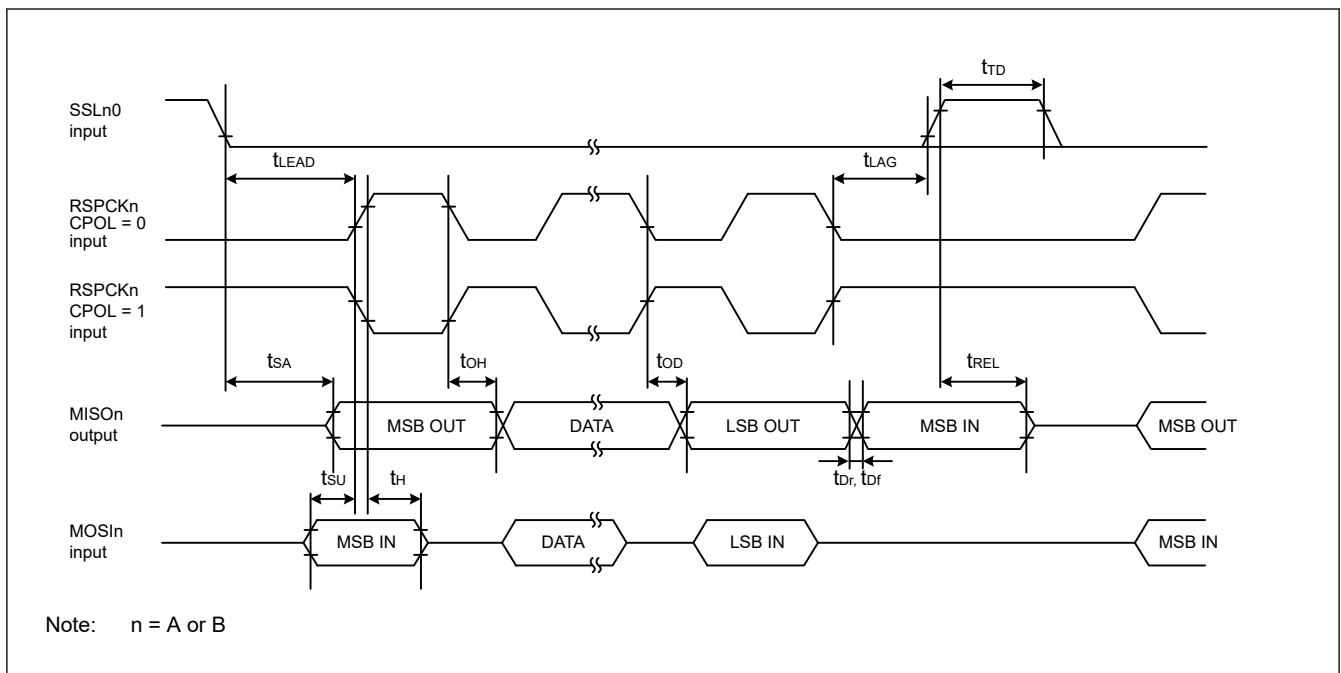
SSLn0 input

$t_{TD}$

$t_{LEAD}$

$t_{LAG}$

RSPCKn CPOL = 0 input

RSPCKn CPOL = 1 input

$t_{SA}$

$t_{OH}$

$t_{OD}$

$t_{REL}$

MISOn output

MSB OUT

DATA

LSB OUT

MSB IN

MSB OUT

$t_{SU}$

$t_{H}$

$t_{Dr}$, $t_{Df}$

MOSIn input

MSB IN

DATA

LSB IN

MSB IN

Note: n = A or B